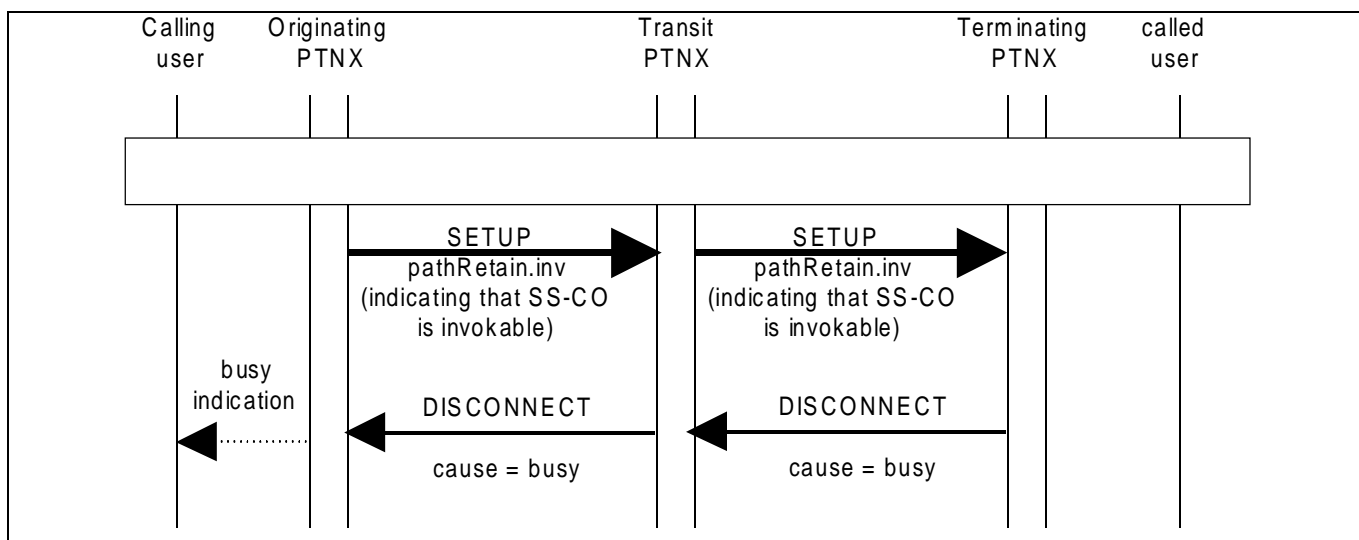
Calling user

Originating PTNX

Transit PTNX

Terminating PTNX

called user

SETUP
pathRetain.inv
(indicating that SS-CO is invokable)

SETUP
pathRetain.inv
(indicating that SS-CO is invokable)

busy indication

DISCONNECT

cause = busy

DISCONNECT

cause = busy